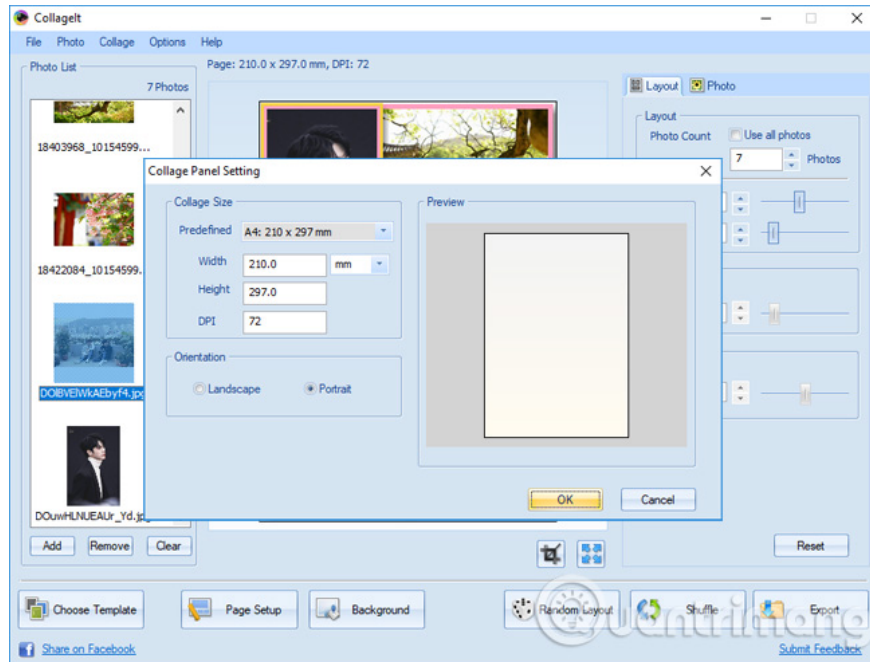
CollageIt

File Photo Collage Options Help

Photo List

7 Photos

18403968_10154599...

18422084_10154599.

DOIBVElWkAEbyf4.jpg

DOuwHLNUEAUr_Yd.jpg

Add Remove Clear

Page: 210.0 x 297.0 mm, DPI: 72

Layout Photo

Layout

Photo Count

Use all photos

7 Photos

Reset

Collage Panel Setting

Collage Size

Predefined A4: 210 x 297 mm

Width 210.0 mm

Height 297.0

DPI 72

Orientation

Landscape Portrait

Preview

OK Cancel

Choose Template Page Setup Background Random Layout Shuffle Export

Share on Facebook

Submit Feedback

Quantrimang